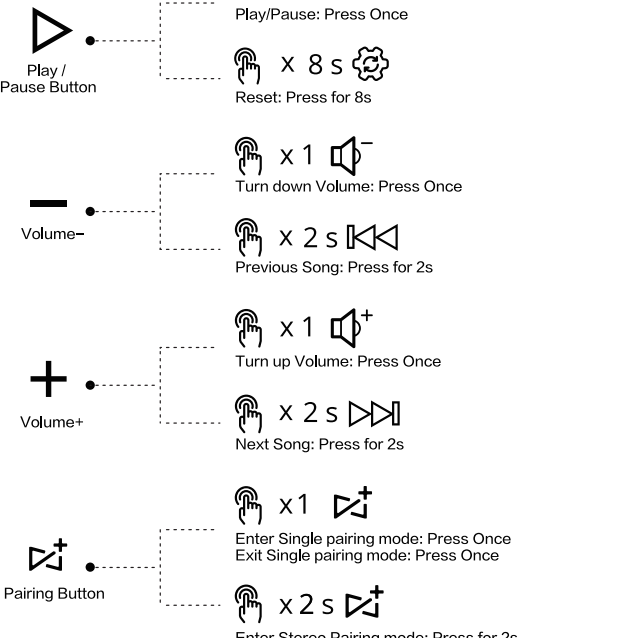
Play / Pause Button

Play/Pause: Press Once

x 8 s

Reset: Press for 8s

Volume−

x 1

Turn down Volume: Press Once

x 2 s

Previous Song: Press for 2s

Volume+

x 1

Turn up Volume: Press Once

x 2 s

Next Song: Press for 2s

Pairing Button

x1

Enter Single pairing mode: Press Once
Exit Single pairing mode: Press Once

x 2 s

Enter Stereo Pairing mode: Press for 2s